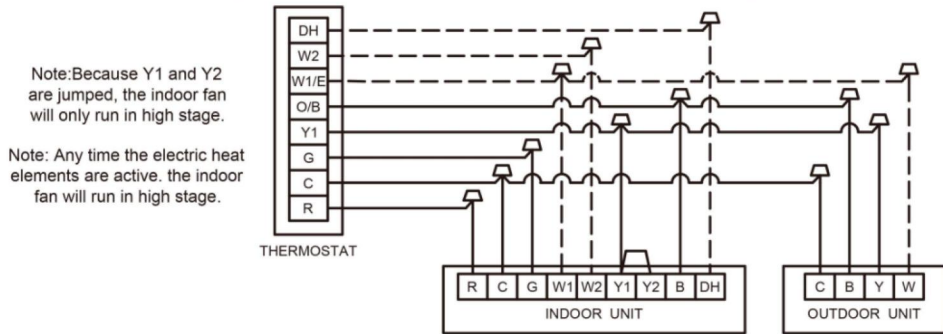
Note:Because Y1 and Y2 are jumped, the indoor fan will only run in high stage.

Note: Any time the electric heat elements are active. the indoor fan will run in high stage.

DH
W2
W1/E
O/B
Y1
G
C
R

THERMOSTAT

R C G W1 W2 Y1 Y2 B DH

INDOOR UNIT

C B Y W

OUTDOOR UNIT